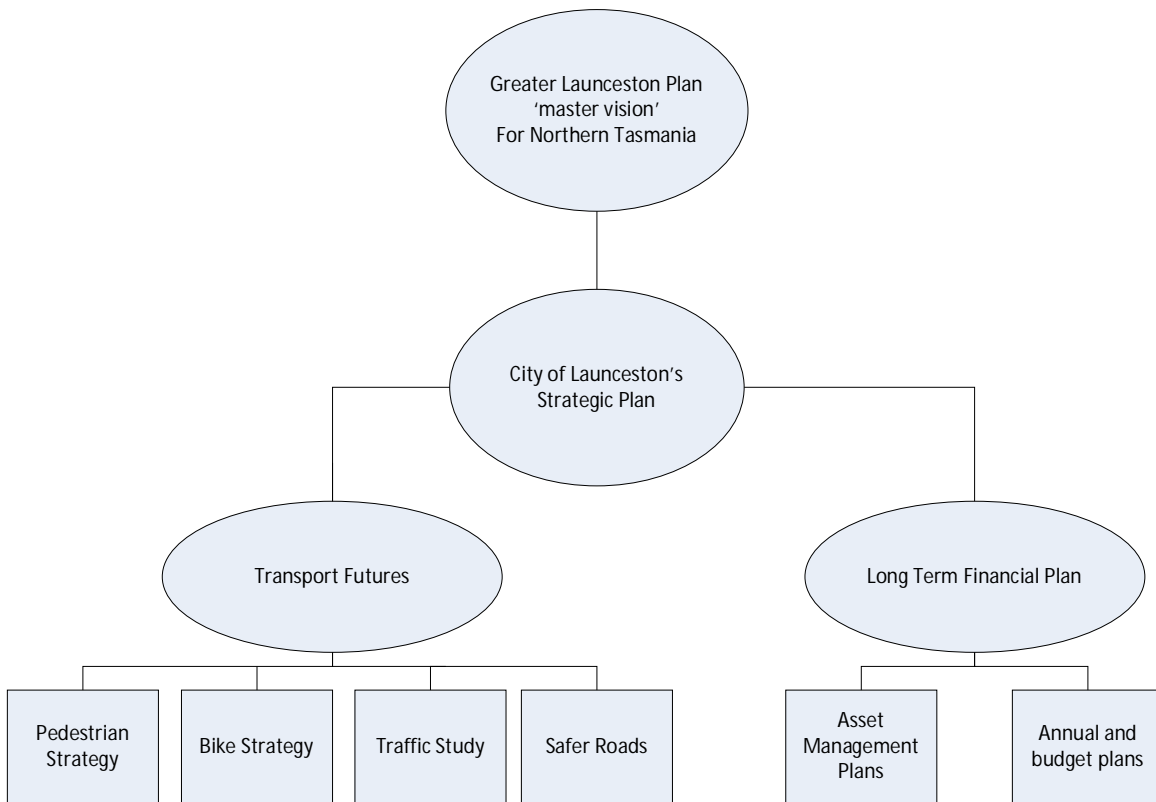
Greater Launceston Plan
'master vision'
For Northern Tasmania

City of Launceston's
Strategic Plan

Transport Futures

Long Term Financial Plan

Pedestrian Strategy

Bike Strategy

Traffic Study

Safer Roads

Asset Management Plans

Annual and budget plans